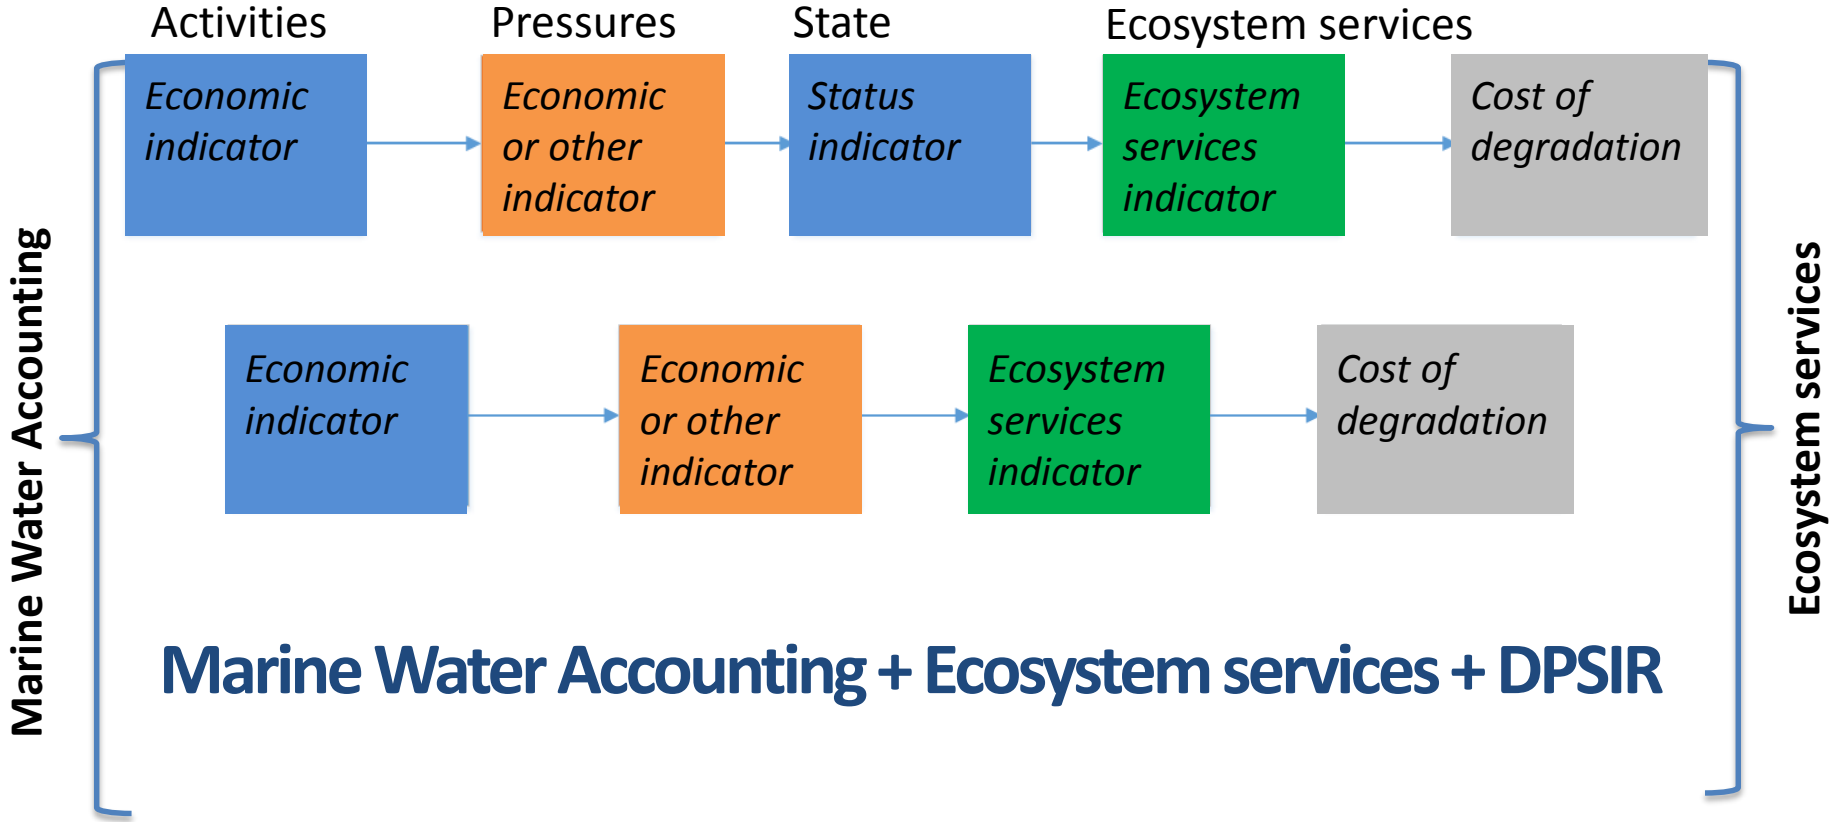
Activities
Pressures
State
Ecosystem services

Economic indicator

Economic or other indicator

Status indicator

Ecosystem services indicator

Cost of degradation

Economic indicator

Economic or other indicator

Ecosystem services indicator

Cost of degradation

Marine Water Accounting

Ecosystem services

Marine Water Accounting + Ecosystem services + DPSIR